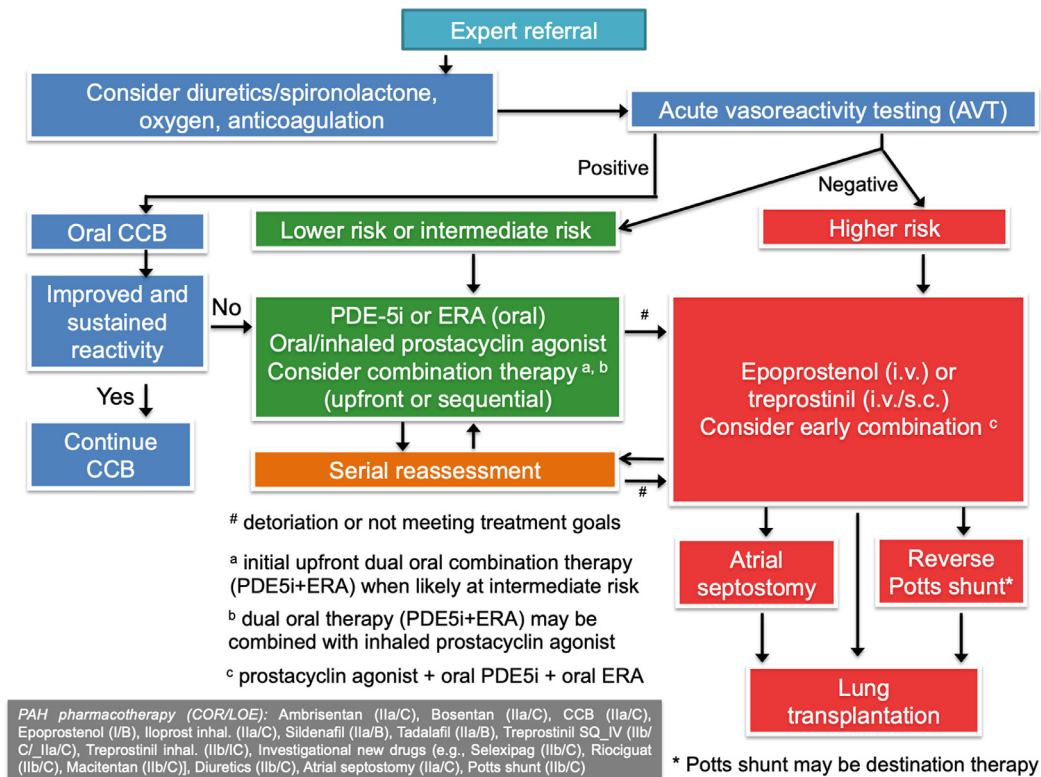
Expert referral

Consider diuretics/spironolactone, oxygen, anticoagulation

Acute vasoreactivity testing (AVT)

Positive

Negative

Oral CCB

Lower risk or intermediate risk

Higher risk

Improved and sustained reactivity

No

PDE-5i or ERA (oral) Oral/inhaled prostacyclin agonist Consider combination therapy $^{a, b}$ (upfront or sequential)

#

Epoprostenol (i.v.) or treprostinil (i.v./s.c.) Consider early combination $^{c}$

Yes

Continue CCB

Serial reassessment

#

$^{\#}$ detoriation or not meeting treatment goals

$^{a}$ initial upfront dual oral combination therapy (PDE5i+ERA) when likely at intermediate risk

$^{b}$ dual oral therapy (PDE5i+ERA) may be combined with inhaled prostacyclin agonist

$^{c}$ prostacyclin agonist + oral PDE5i + oral ERA

Atrial septostomy

Reverse Potts shunt*

Lung transplantation

PAH pharmacotherapy (COR/LOE): Ambrisentan (IIa/C), Bosentan (IIa/C), CCB (IIa/C), Epoprostenol (I/B), Iloprost inhal. (IIa/C), Sildenafil (IIa/B), Tadalafil (IIa/B), Treprostinil SQ_IV (IIb/C/_IIa/C), Treprostinil inhal. (IIb/IC), Investigational new drugs (e.g., Selexipag (IIb/C), Riociguat (IIb/C), Macitentan (IIb/C)], Diuretics (IIb/C), Atrial septostomy (IIa/C), Potts shunt (IIb/C)

* Potts shunt may be destination therapy